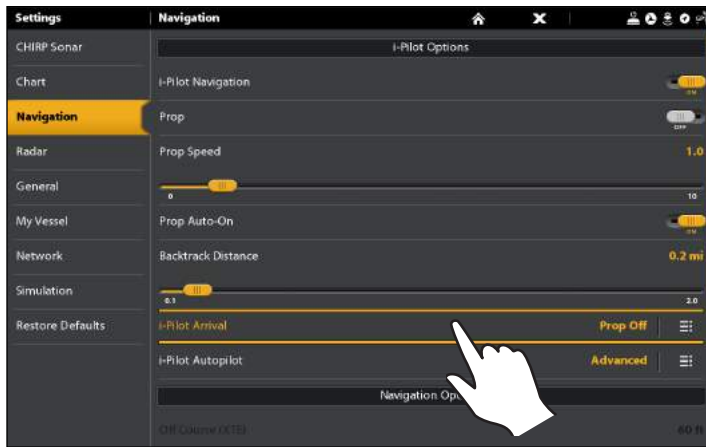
Settings

Navigation

CHIRP Sonar

Chart

Navigation

Radar

General

My Vessel

Network

Simulation

Restore Defaults

i-Pilot Options

i-Pilot Navigation

ON

Prop

OFF

Prop Speed

1.0

0

10

Prop Auto-On

ON

Backtrack Distance

0.2 mi

0.1

2.0

i-Pilot Arrival

Prop Off

i-Pilot Autopilot

Advanced

Navigation Op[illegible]

Off Course (XTE)

60 ft